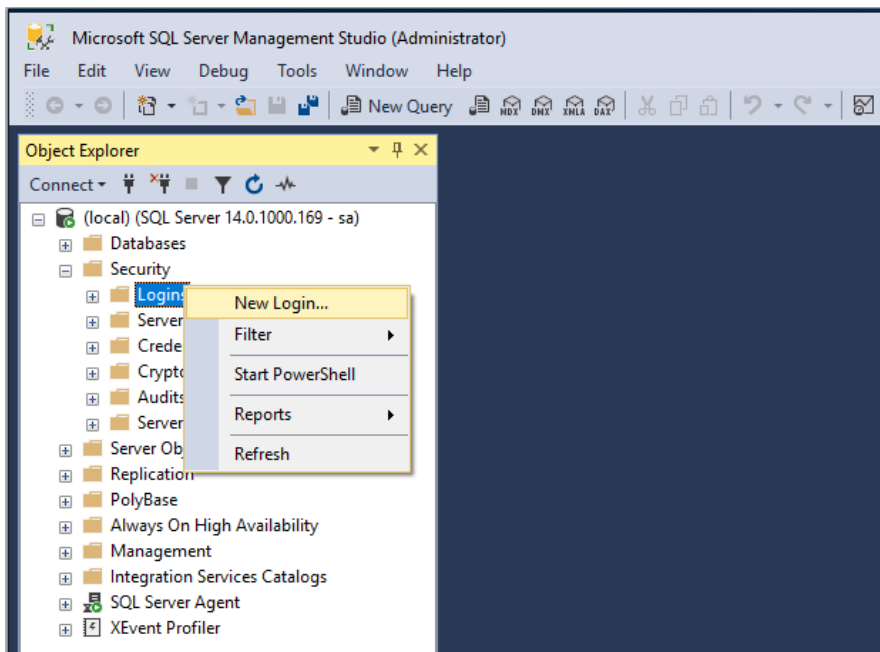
Microsoft SQL Server Management Studio (Administrator)

File Edit View Debug Tools Window Help

New Query MDX DMX XMLA DAX

Object Explorer

Connect

(local) (SQL Server 14.0.1000.169 - sa)
Databases
Security
Logins
Server
Crede
Crypto
Audits
Server
Server Ob
Replication
PolyBase
Always On High Availability
Management
Integration Services Catalogs
SQL Server Agent
XEvent Profiler

New Login...
Filter
Start PowerShell
Reports
Refresh